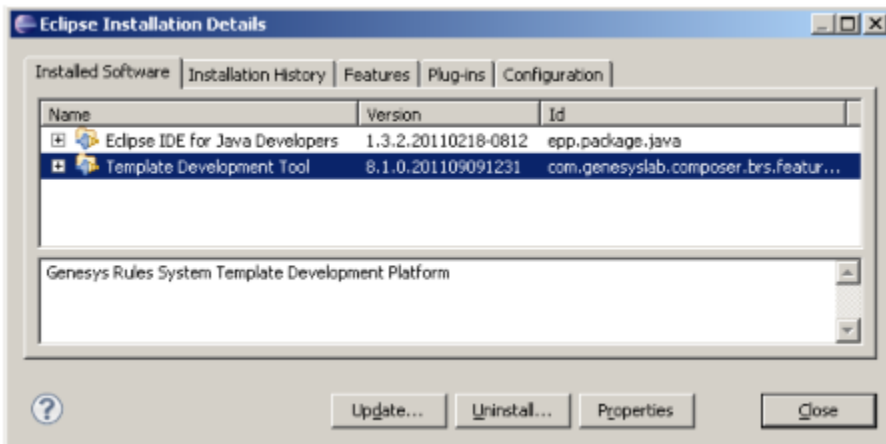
Eclipse Installation Details

Installed Software | Installation History | Features | Plug-ins | Configuration

| Name | Version | Id |
|---|---|---|
| Eclipse IDE for Java Developers | 1.3.2.20110218-0812 | epp.package.java |
| Template Development Tool | 8.1.0.201109091231 | com.genesyslab.composer.brs.featur... |

Genesys Rules System Template Development Platform

Update... Uninstall... Properties Close